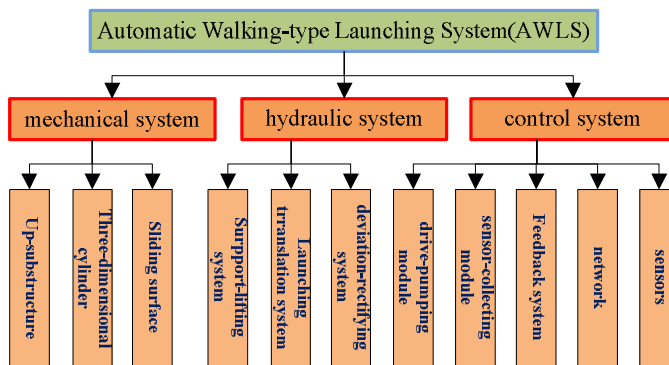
Automatic Walking-type Launching System(AWLS)

mechanical system

hydraulic system

control system

Up-substructure

Three-dimensional cylinder

Sliding surface

Surpport-lifting system

Launching translation system

deviation-rectifying system

drive-pumping module

sensor-collecting module

Feedback system

network

sensors